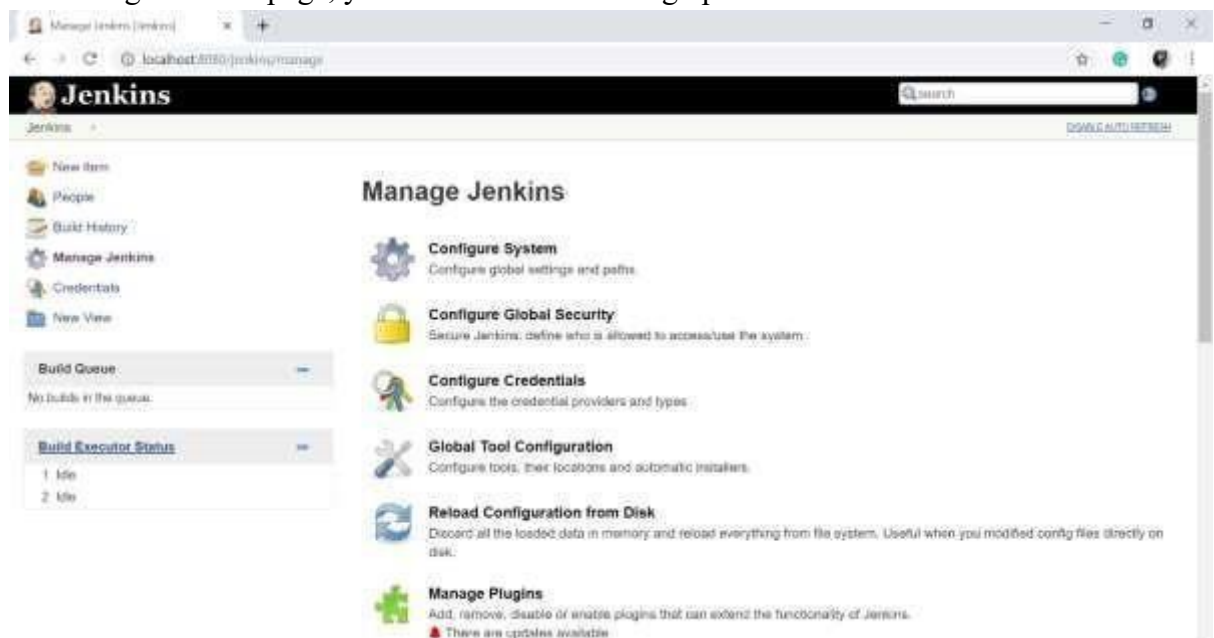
Manage Jenkins [Jenkins]

localhost:8080/jenkins/manage

Jenkins

search

Jenkins

DISABLE AUTO REFRESH

New Item

People

Build History

Manage Jenkins

Credentials

New View

Build Queue

No builds in the queue.

Build Executor Status

1 Idle

2 Idle

Manage Jenkins

Configure System

Configure global settings and paths.

Configure Global Security

Secure Jenkins; define who is allowed to access/use the system.

Configure Credentials

Configure the credential providers and types

Global Tool Configuration

Configure tools, their locations and automatic installers.

Reload Configuration from Disk

Discard all the loaded data in memory and reload everything from file system. Useful when you modified config files directly on disk.

Manage Plugins

Add, remove, disable or enable plugins that can extend the functionality of Jenkins.

There are updates available